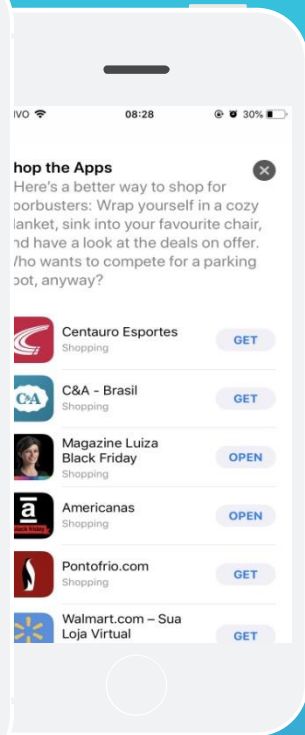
IVO 08:28 30%

hop the Apps

Here's a better way to shop for oorbusters: Wrap yourself in a cozy lanket, sink into your favourite chair, nd have a look at the deals on offer. Vho wants to compete for a parking pot, anyway?

Centauro Esportes
Shopping
GET

C&A - Brasil
Shopping
GET

Magazine Luiza Black Friday
Shopping
OPEN

Americanas
Shopping
OPEN

Pontofrio.com
Shopping
GET

Walmart.com – Sua Loja Virtual
GET